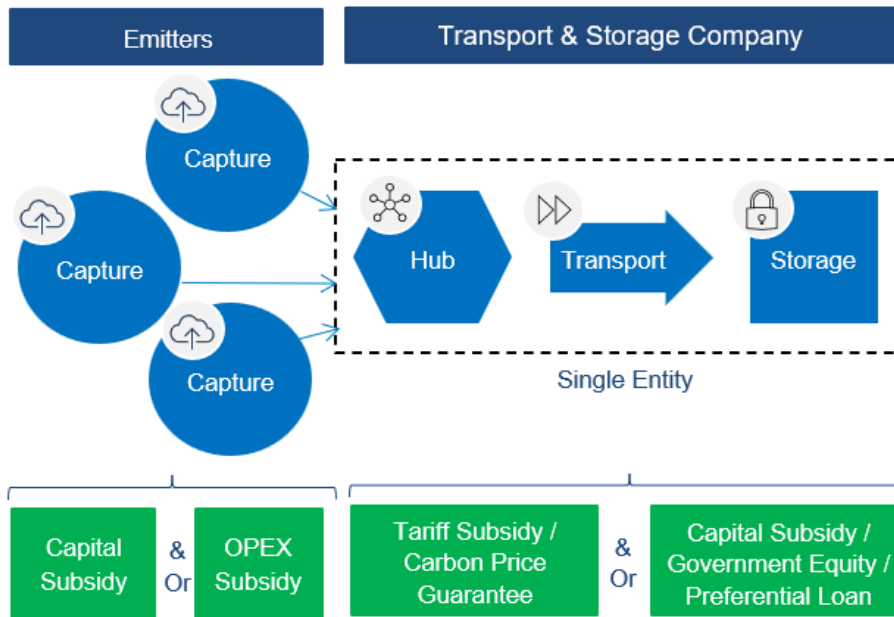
Emitters

Transport & Storage Company

Capture

Capture

Capture

Hub

Transport

Storage

Single Entity

Capital Subsidy

& Or

OPEX Subsidy

Tariff Subsidy / Carbon Price Guarantee

& Or

Capital Subsidy / Government Equity / Preferential Loan